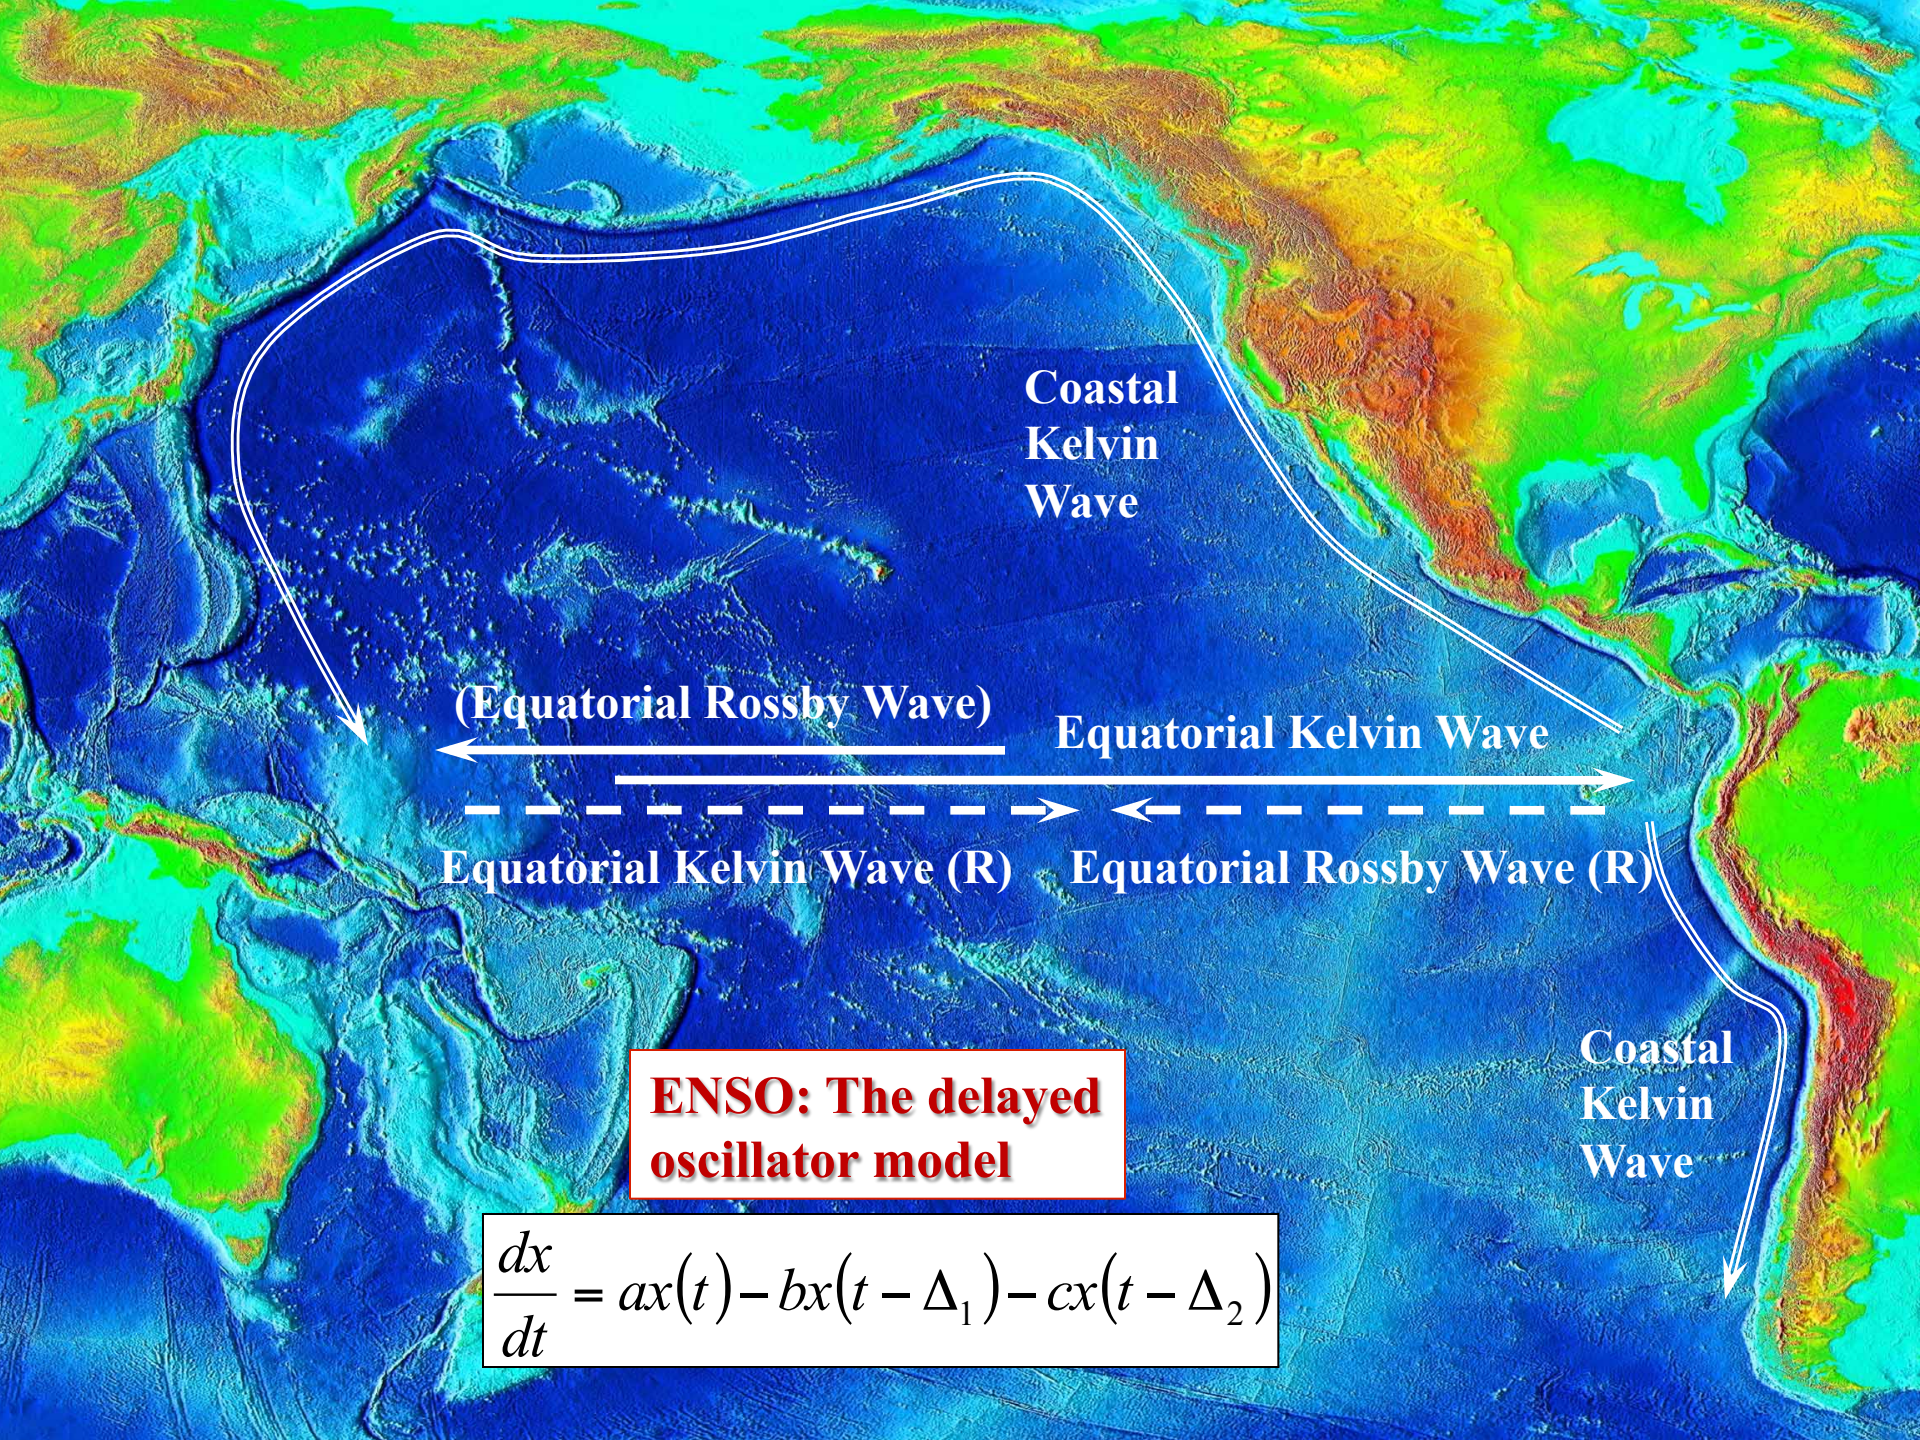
Coastal Kelvin Wave

(Equatorial Rossby Wave)

Equatorial Kelvin Wave

Equatorial Kelvin Wave (R)

Equatorial Rossby Wave (R)

Coastal Kelvin Wave

ENSO: The delayed oscillator model

$\frac{dx}{dt} = ax(t) - bx(t - \Delta_1) - cx(t - \Delta_2)$